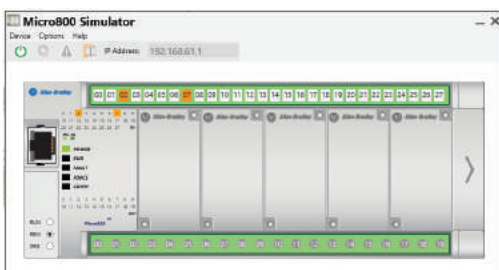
Micro800 Simulator
Device Options Help
IP Address: 192.168.61.1
Allen-Bradley
00 01 02 03 04 05 06 07 08 09 10 11 12 13 14 15 16 17 18 19 20 21 22 23 24 25 26 27
Allen-Bradley
Allen-Bradley
Allen-Bradley
Allen-Bradley
Allen-Bradley
RUN
PROG
REM
Micro850
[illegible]